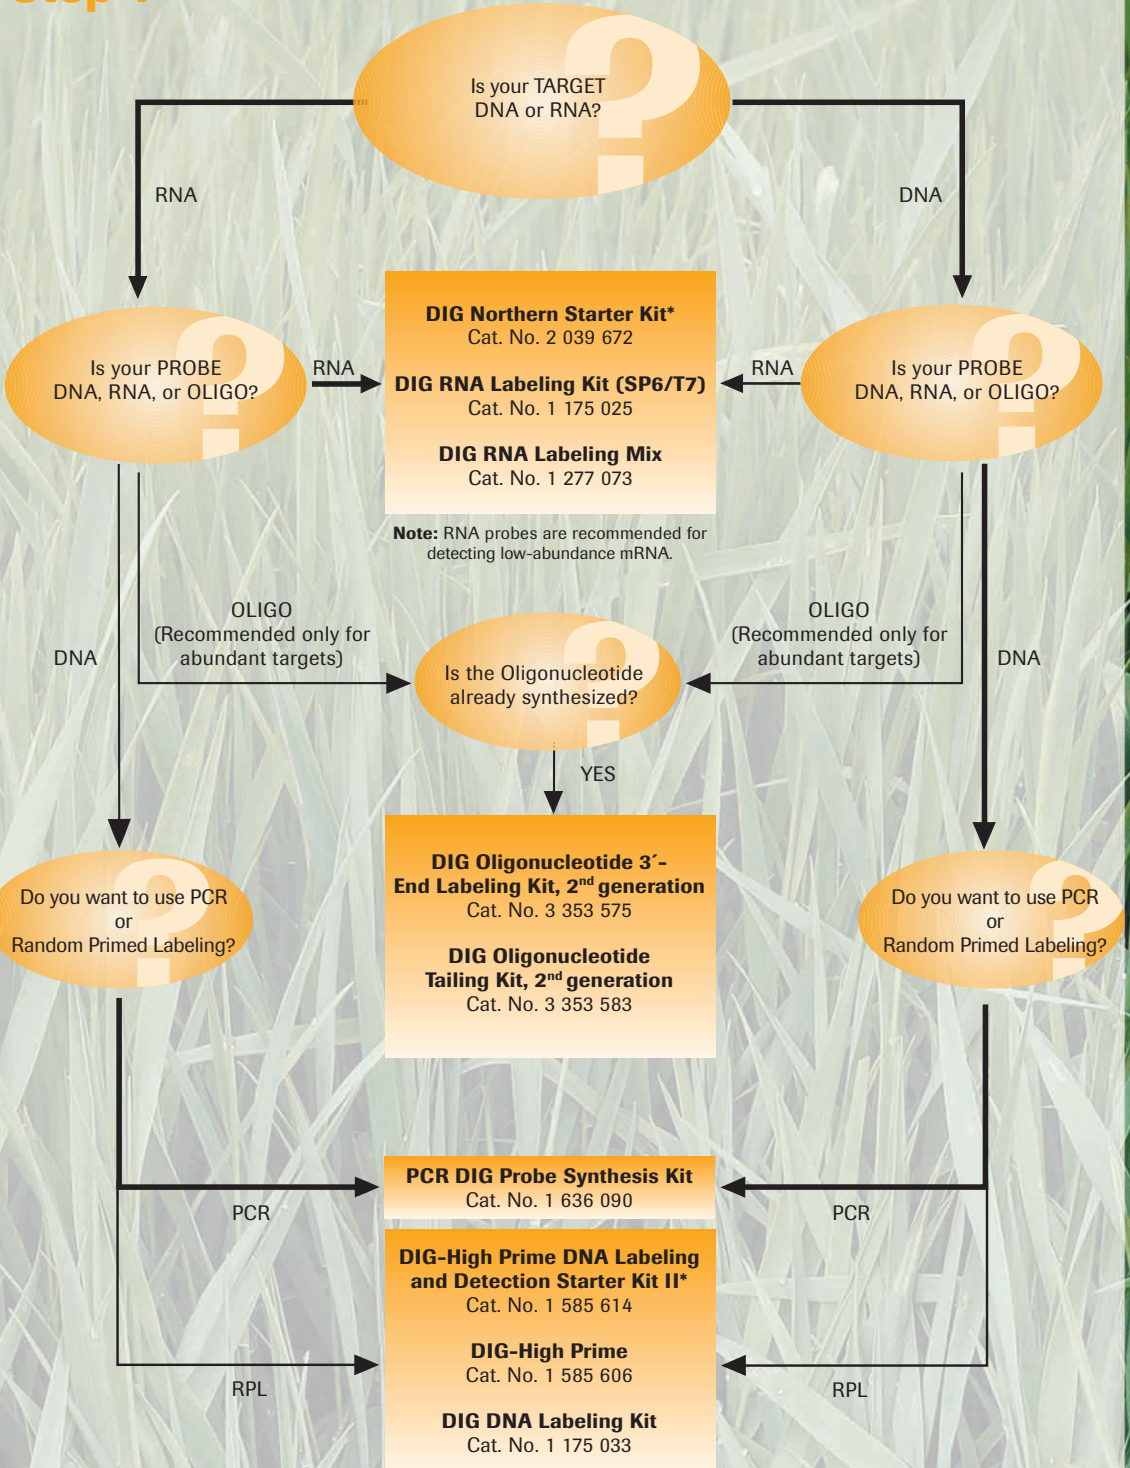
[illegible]

Is your TARGET DNA or RNA?

RNA

DNA

Is your PROBE DNA, RNA, or OLIGO?

RNA

**DIG Northern Starter Kit***
Cat. No. 2 039 672

**DIG RNA Labeling Kit (SP6/T7)**
Cat. No. 1 175 025

**DIG RNA Labeling Mix**
Cat. No. 1 277 073

RNA

Is your PROBE DNA, RNA, or OLIGO?

**Note:** RNA probes are recommended for detecting low-abundance mRNA.

OLIGO
(Recommended only for abundant targets)

DNA

Is the Oligonucleotide already synthesized?

OLIGO
(Recommended only for abundant targets)

DNA

YES

Do you want to use PCR or Random Primed Labeling?

**DIG Oligonucleotide 3´-End Labeling Kit, 2$^{nd}$ generation**
Cat. No. 3 353 575

**DIG Oligonucleotide Tailing Kit, 2$^{nd}$ generation**
Cat. No. 3 353 583

Do you want to use PCR or Random Primed Labeling?

**PCR DIG Probe Synthesis Kit**
Cat. No. 1 636 090

PCR

PCR

**DIG-High Prime DNA Labeling and Detection Starter Kit II***
Cat. No. 1 585 614

**DIG-High Prime**
Cat. No. 1 585 606

RPL

RPL

**DIG DNA Labeling Kit**
Cat. No. 1 175 033